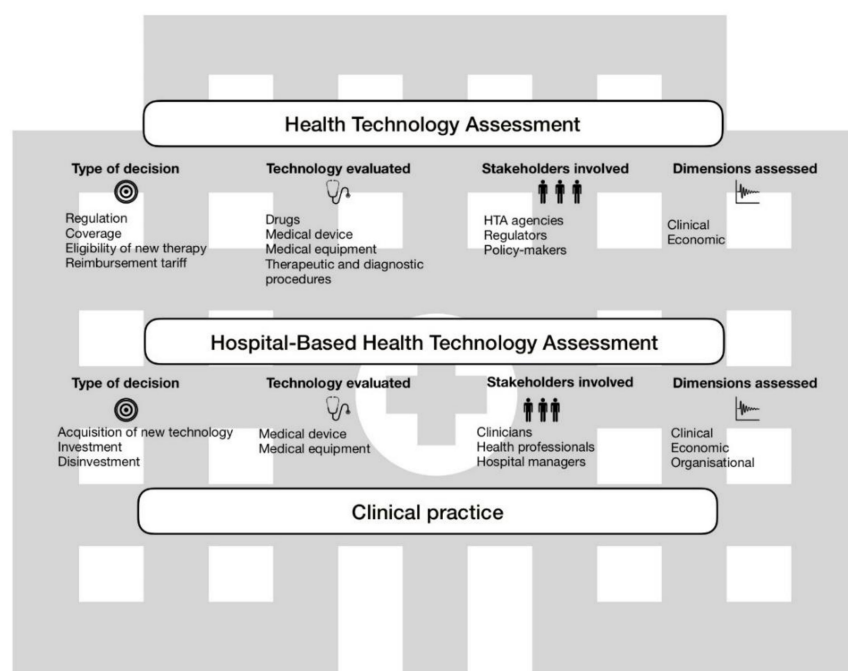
Health Technology Assessment

Type of decision
Regulation
Coverage
Eligibility of new therapy
Reimbursement tariff

Technology evaluated
Drugs
Medical device
Medical equipment
Therapeutic and diagnostic procedures

Stakeholders involved
HTA agencies
Regulators
Policy-makers

Dimensions assessed
Clinical
Economic

Hospital-Based Health Technology Assessment

Type of decision
Acquisition of new technology
Investment
Disinvestment

Technology evaluated
Medical device
Medical equipment

Stakeholders involved
Clinicians
Health professionals
Hospital managers

Dimensions assessed
Clinical
Economic
Organisational

Clinical practice